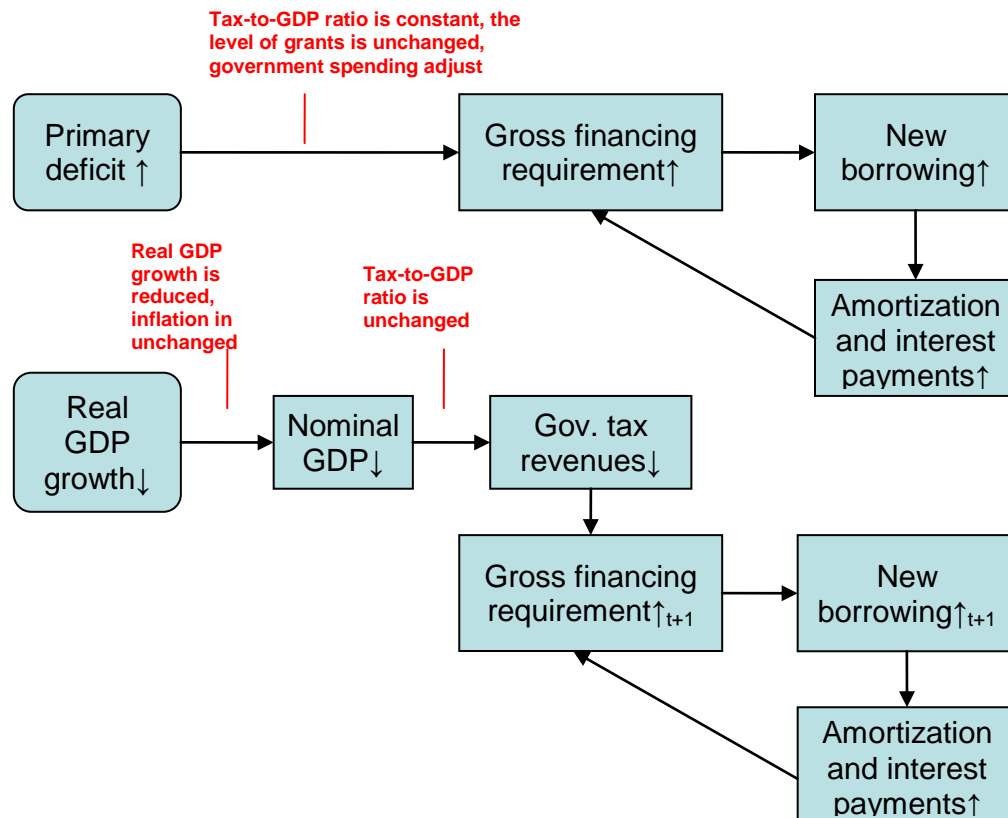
Tax-to-GDP ratio is constant, the level of grants is unchanged, government spending adjust

Primary deficit ↑

Gross financing requirement↑

New borrowing↑

Amortization and interest payments↑

Real GDP growth is reduced, inflation in unchanged

Tax-to-GDP ratio is unchanged

Real GDP growth↓

Nominal GDP↓

Gov. tax revenues↓

Gross financing requirement$\uparrow_{t+1}$

New borrowing$\uparrow_{t+1}$

Amortization and interest payments↑